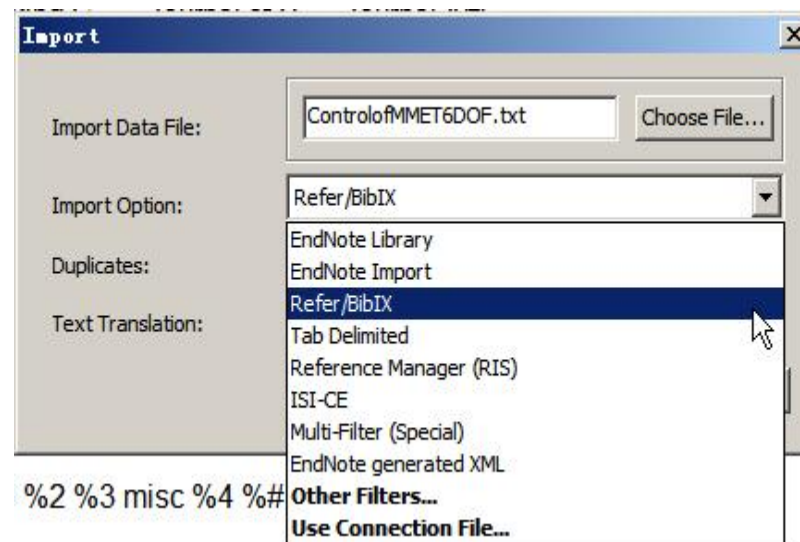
Import

Import Data File: ControlofMMET6DOF.txt Choose File...

Import Option: Refer/BibIX

Duplicates:

Text Translation:

EndNote Library
EndNote Import
Refer/BibIX
Tab Delimited
Reference Manager (RIS)
ISI-CE
Multi-Filter (Special)
EndNote generated XML
Other Filters...
Use Connection File...

%2 %3 misc %4 %#